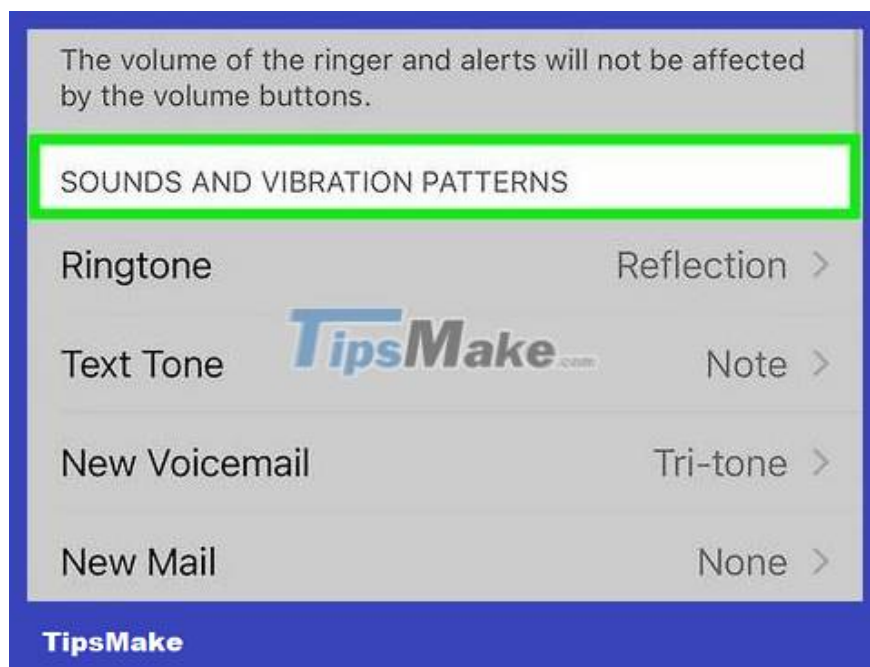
The volume of the ringer and alerts will not be affected by the volume buttons.

SOUNDS AND VIBRATION PATTERNS

Ringtone Reflection >

Text Tone TipsMake.com Note >

New Voicemail Tri-tone >

New Mail None >

TipsMake